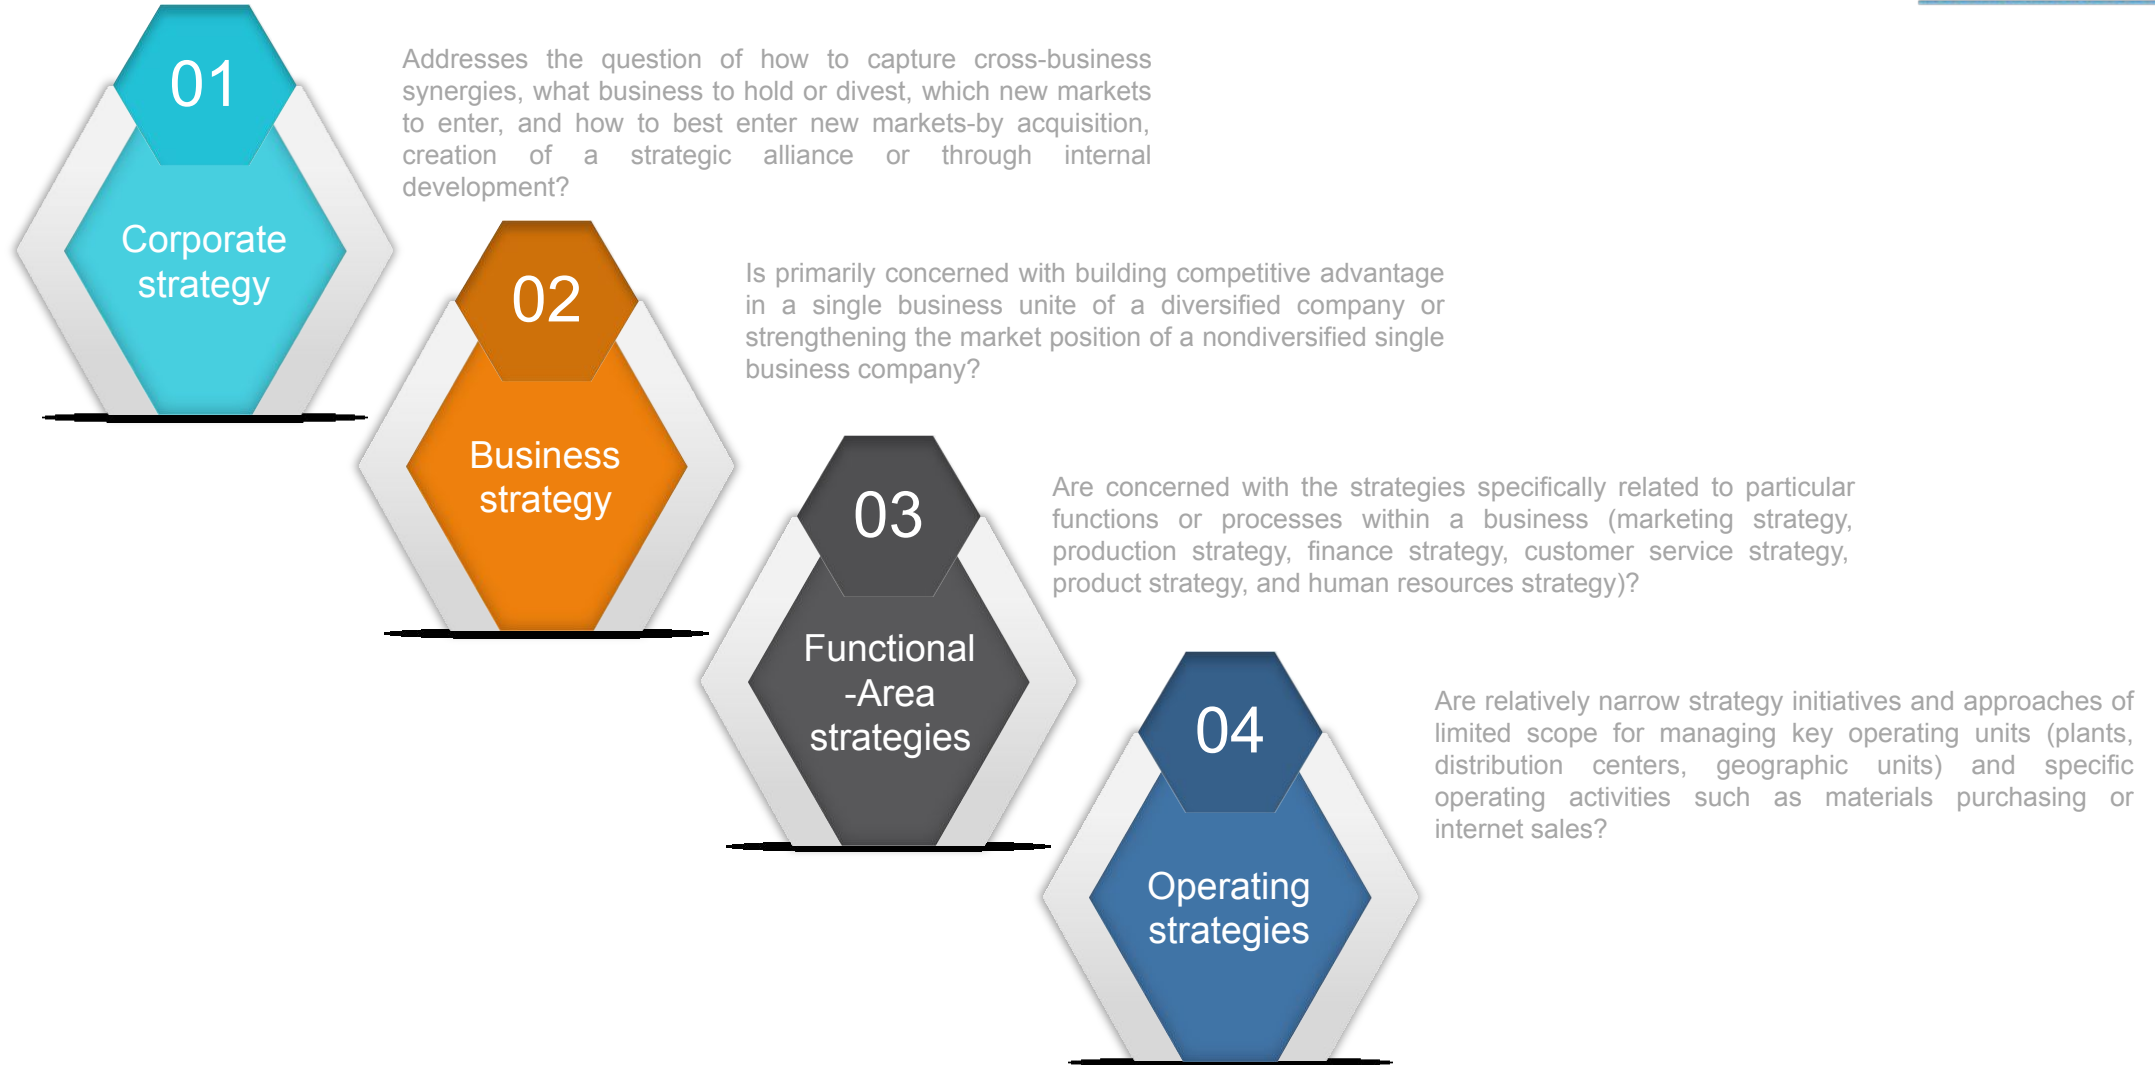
01

Corporate strategy

Addresses the question of how to capture cross-business synergies, what business to hold or divest, which new markets to enter, and how to best enter new markets-by acquisition, creation of a strategic alliance or through internal development?

02

Business strategy

Is primarily concerned with building competitive advantage in a single business unite of a diversified company or strengthening the market position of a nondiversified single business company?

03

Functional -Area strategies

Are concerned with the strategies specifically related to particular functions or processes within a business (marketing strategy, production strategy, finance strategy, customer service strategy, product strategy, and human resources strategy)?

04

Operating strategies

Are relatively narrow strategy initiatives and approaches of limited scope for managing key operating units (plants, distribution centers, geographic units) and specific operating activities such as materials purchasing or internet sales?